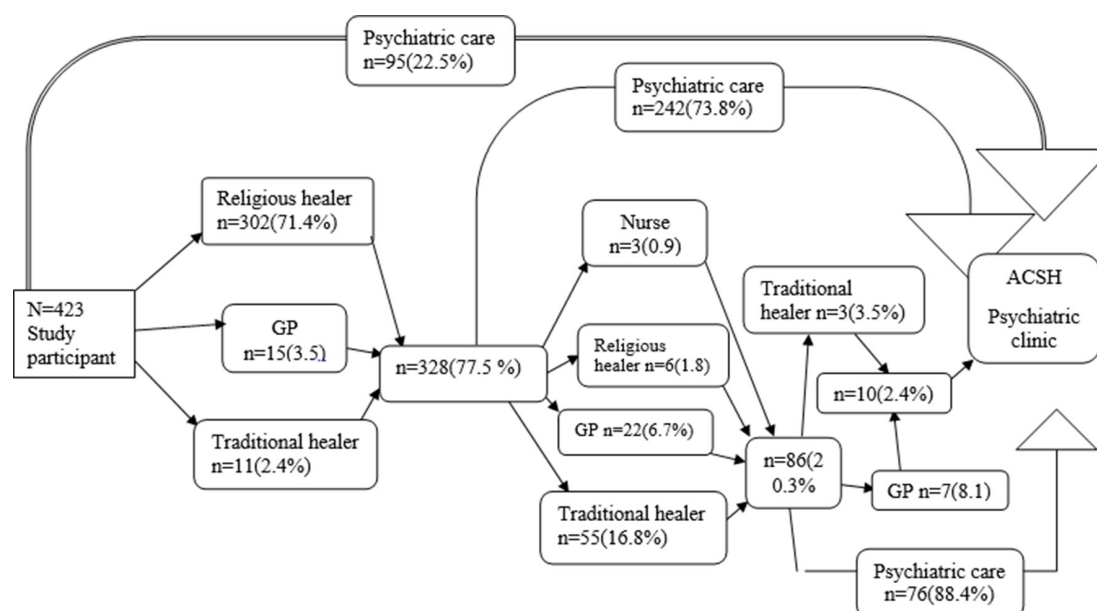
Psychiatric care
n=95(22.5%)

Psychiatric care
n=242(73.8%)

Religious healer
n=302(71.4%)

Nurse
n=3(0.9)

Traditional healer n=3(3.5%)

ACSH
Psychiatric clinic

N=423
Study participant

GP
n=15(3.5)

n=328(77.5 %)

Religious healer n=6(1.8)

n=10(2.4%)

GP n=22(6.7%)

Traditional healer
n=11(2.4%)

n=86(20.3%

GP n=7(8.1)

Traditional healer
n=55(16.8%)

Psychiatric care
n=76(88.4%)